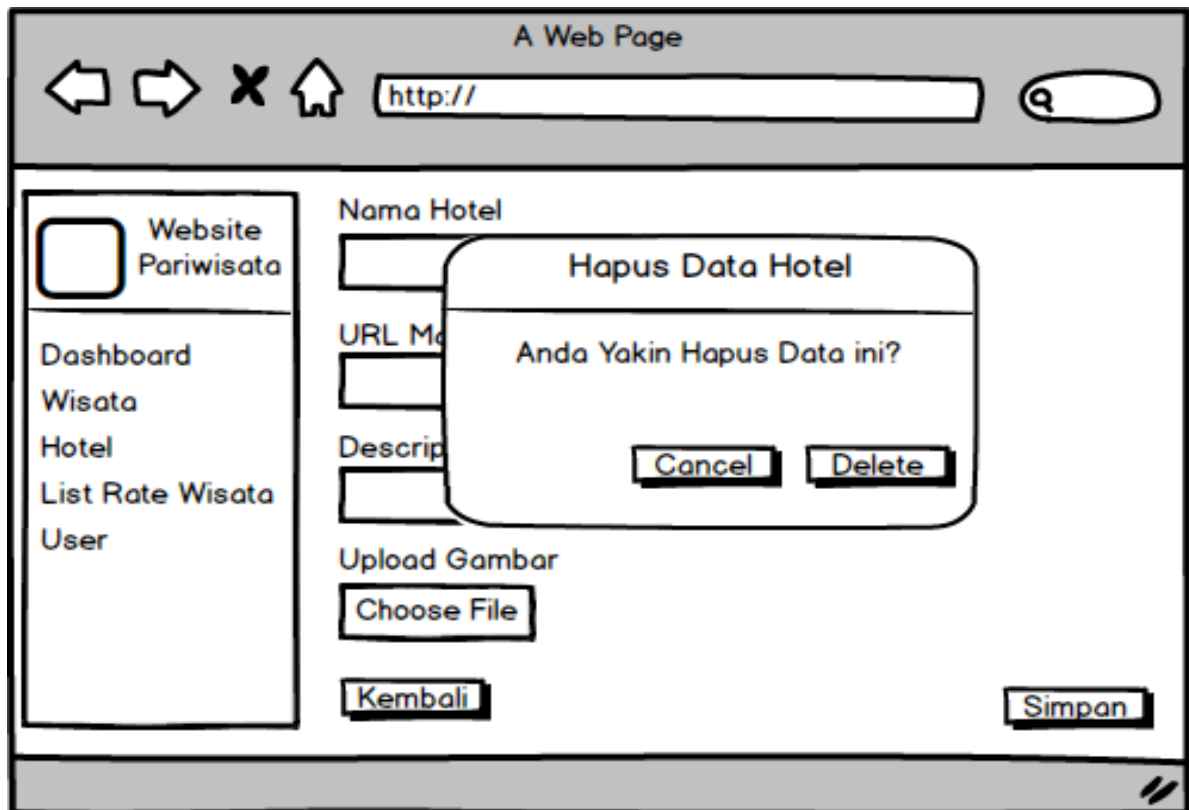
A Web Page

http://

Website Pariwisata

Dashboard
Wisata
Hotel
List Rate Wisata
User

Nama Hotel

URL Ma

Descrip

Upload Gambar

Choose File

Kembali

Simpan

Hapus Data Hotel

Anda Yakin Hapus Data ini?

Cancel

Delete